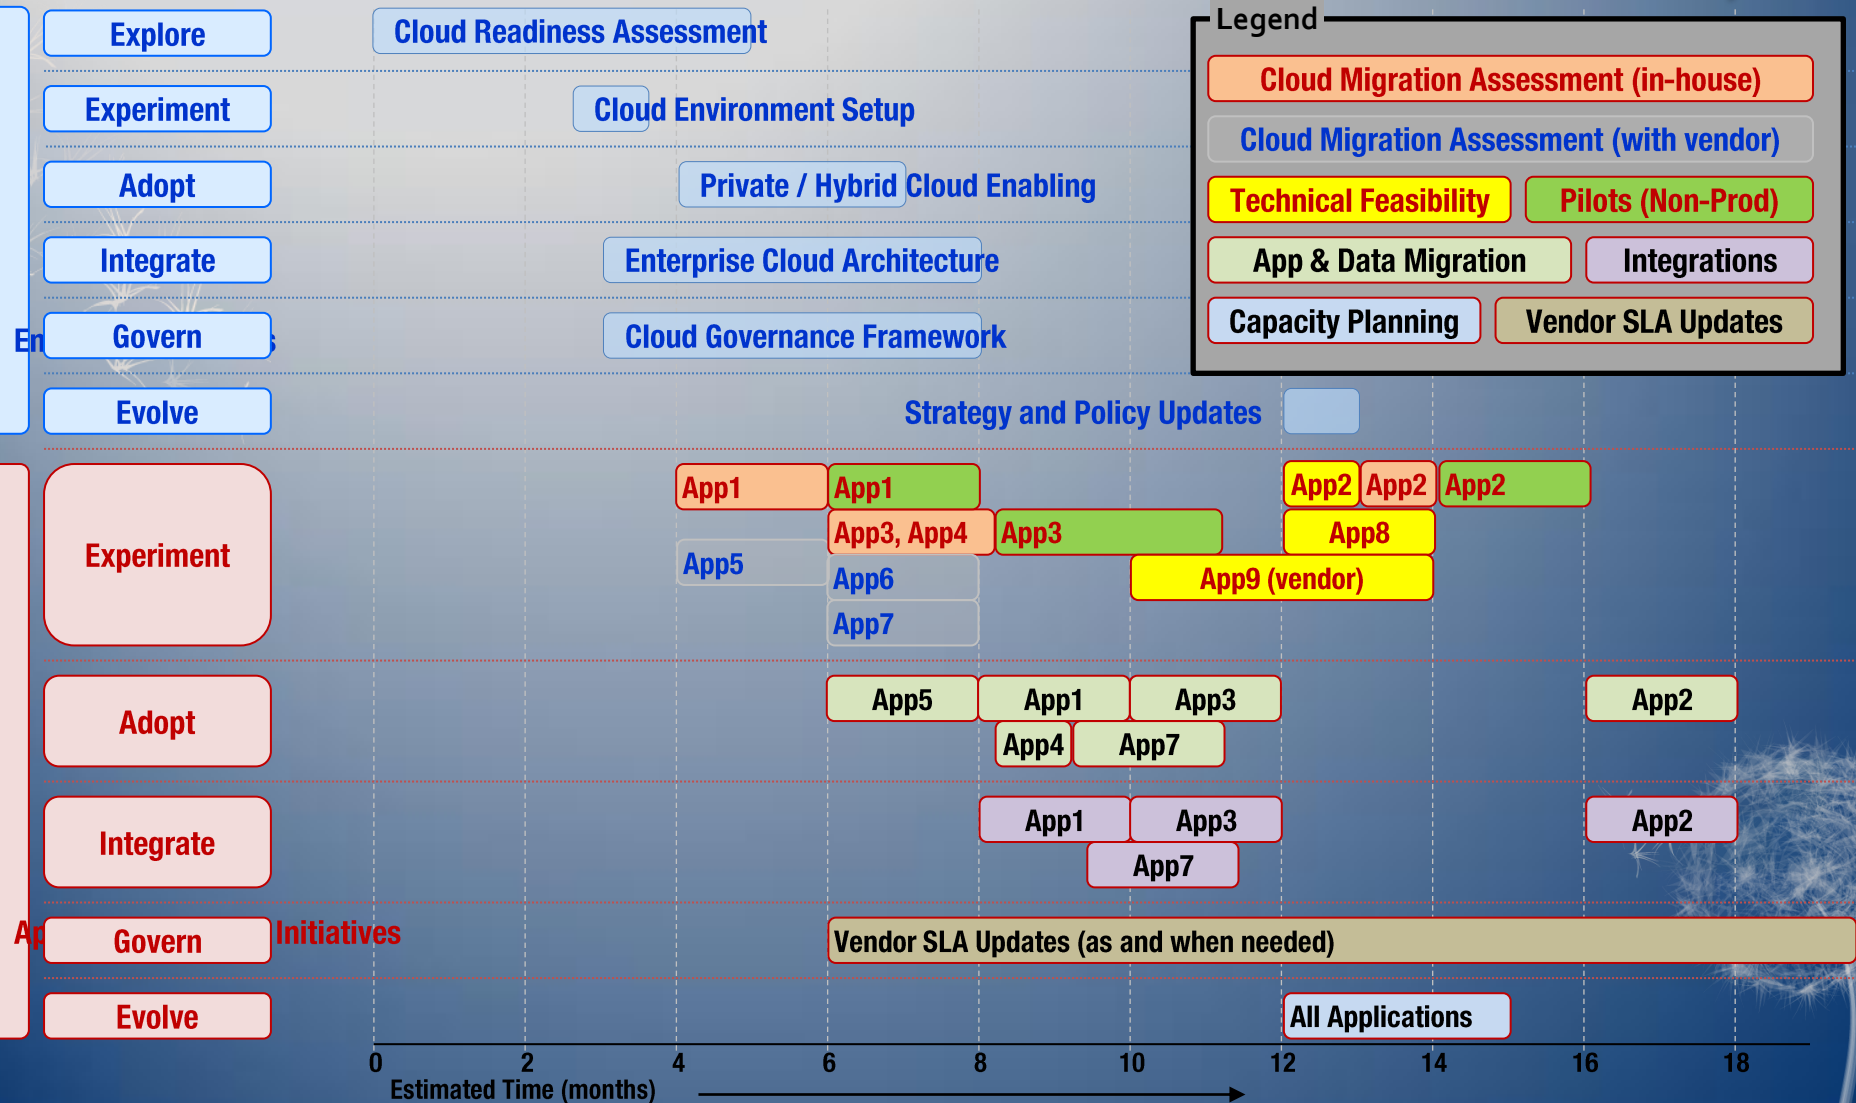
Explore

Cloud Readiness Assessment

Experiment

Cloud Environment Setup

Adopt

Private / Hybrid Cloud Enabling

Integrate

Enterprise Cloud Architecture

En

Govern

s

Cloud Governance Framework

Evolve

Strategy and Policy Updates

Legend

Cloud Migration Assessment (in-house)

Cloud Migration Assessment (with vendor)

Technical Feasibility

Pilots (Non-Prod)

App & Data Migration

Integrations

Capacity Planning

Vendor SLA Updates

Experiment

App1

App1

App2

App2

App2

App3, App4

App3

App8

App5

App6

App9 (vendor)

App7

Adopt

App5

App1

App3

App2

App4

App7

Integrate

App1

App3

App2

App7

Ap

Govern

Initiatives

Vendor SLA Updates (as and when needed)

Evolve

All Applications

0 2 4 6 8 10 12 14 16 18

Estimated Time (months)